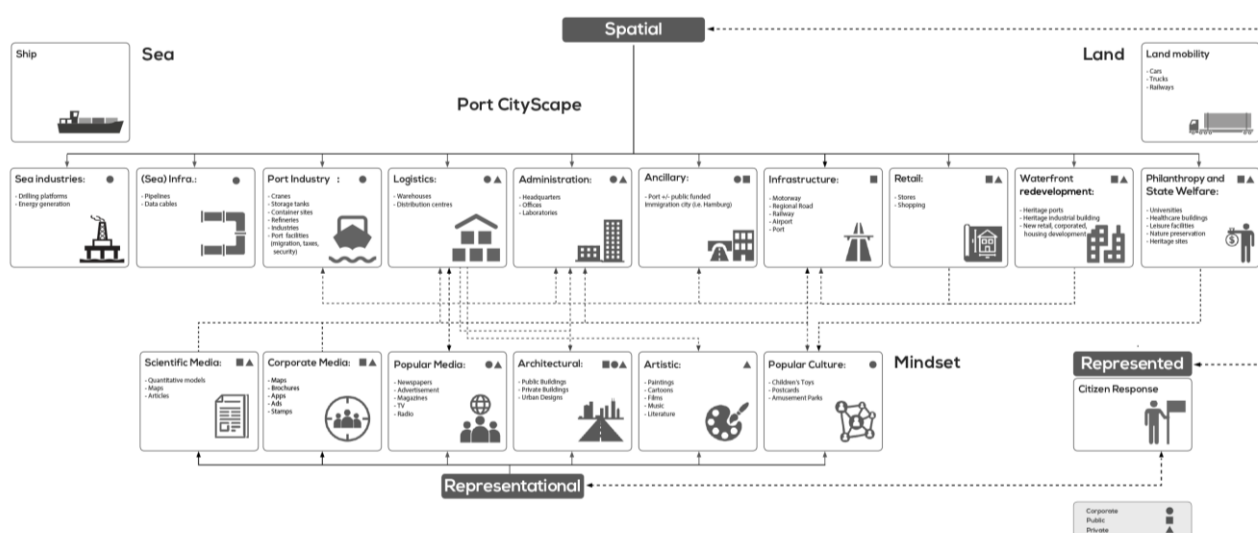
Spatial

Ship

Sea

Land

Land mobility
- Cars
- Trucks
- Railways

Port CityScape

Sea industries:
- Drilling platforms
- Energy generation

(Sea) Infra.:
- Pipelines
- Data cables

Port Industry :
- Cranes
- Storage tanks
- Container sites
- Refineries
- Industries
- Port facilities (migration, taxes, security)

Logistics:
- Warehouses
- Distribution centres

Administration:
- Headquarters
- Offices
- Laboratories

Ancillary:
- Port +/- public funded Immigration city (i.e. Hamburg)

Infrastructure:
- Motorway
- Regional Road
- Railway
- Airport
- Port

Retail:
- Stores
- Shopping

Waterfront redevelopment:
- Heritage ports
- Heritage industrial building
- New retail, corporated, housing development

Philanthropy and State Welfare:
- Universities
- Healthcare buildings
- Leisure facilities
- Nature preservation
- Heritage sites

Mindset

Represented

Scientific Media:
- Quantitative models
- Maps
- Articles

Corporate Media:
- Maps
- Brochures
- Apps
- Ads
- Stamps

Popular Media:
- Newspapers
- Advertisement
- Magazines
- TV
- Radio

Architectural:
- Public Buildings
- Private Buildings
- Urban Designs

Artistic:
- Paintings
- Cartoons
- Films
- Music
- Literature

Popular Culture:
- Children's Toys
- Postcards
- Amusement Parks

Citizen Response

Representational

Corporate
Public
Private